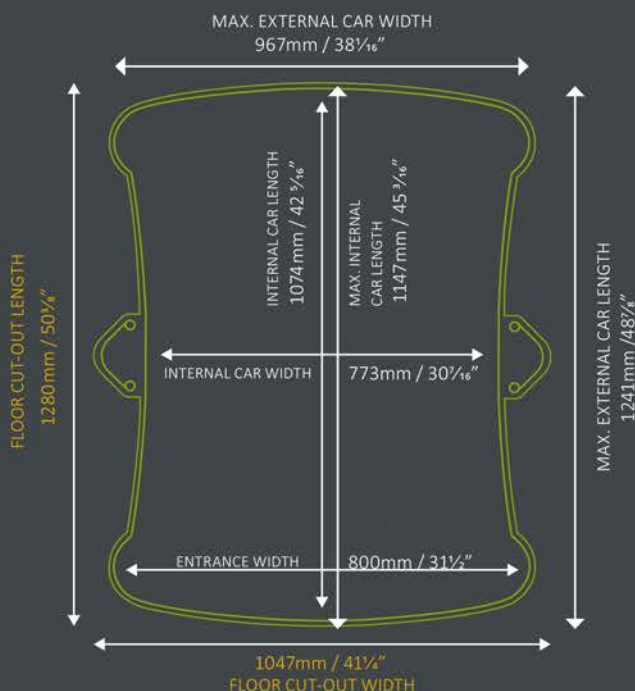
MAX. EXTERNAL CAR WIDTH
967mm / 38$\frac{1}{16}$"

FLOOR CUT-OUT LENGTH
1280mm / 50$\frac{3}{8}$"

INTERNAL CAR LENGTH
1074mm / 42$\frac{5}{16}$"

MAX. INTERNAL CAR LENGTH
1147mm / 45$\frac{3}{16}$"

MAX. EXTERNAL CAR LENGTH
1241mm / 48$\frac{7}{8}$"

INTERNAL CAR WIDTH 773mm / 30$\frac{7}{16}$"

ENTRANCE WIDTH 800mm / 31$\frac{1}{2}$"

1047mm / 41$\frac{1}{4}$"
FLOOR CUT-OUT WIDTH